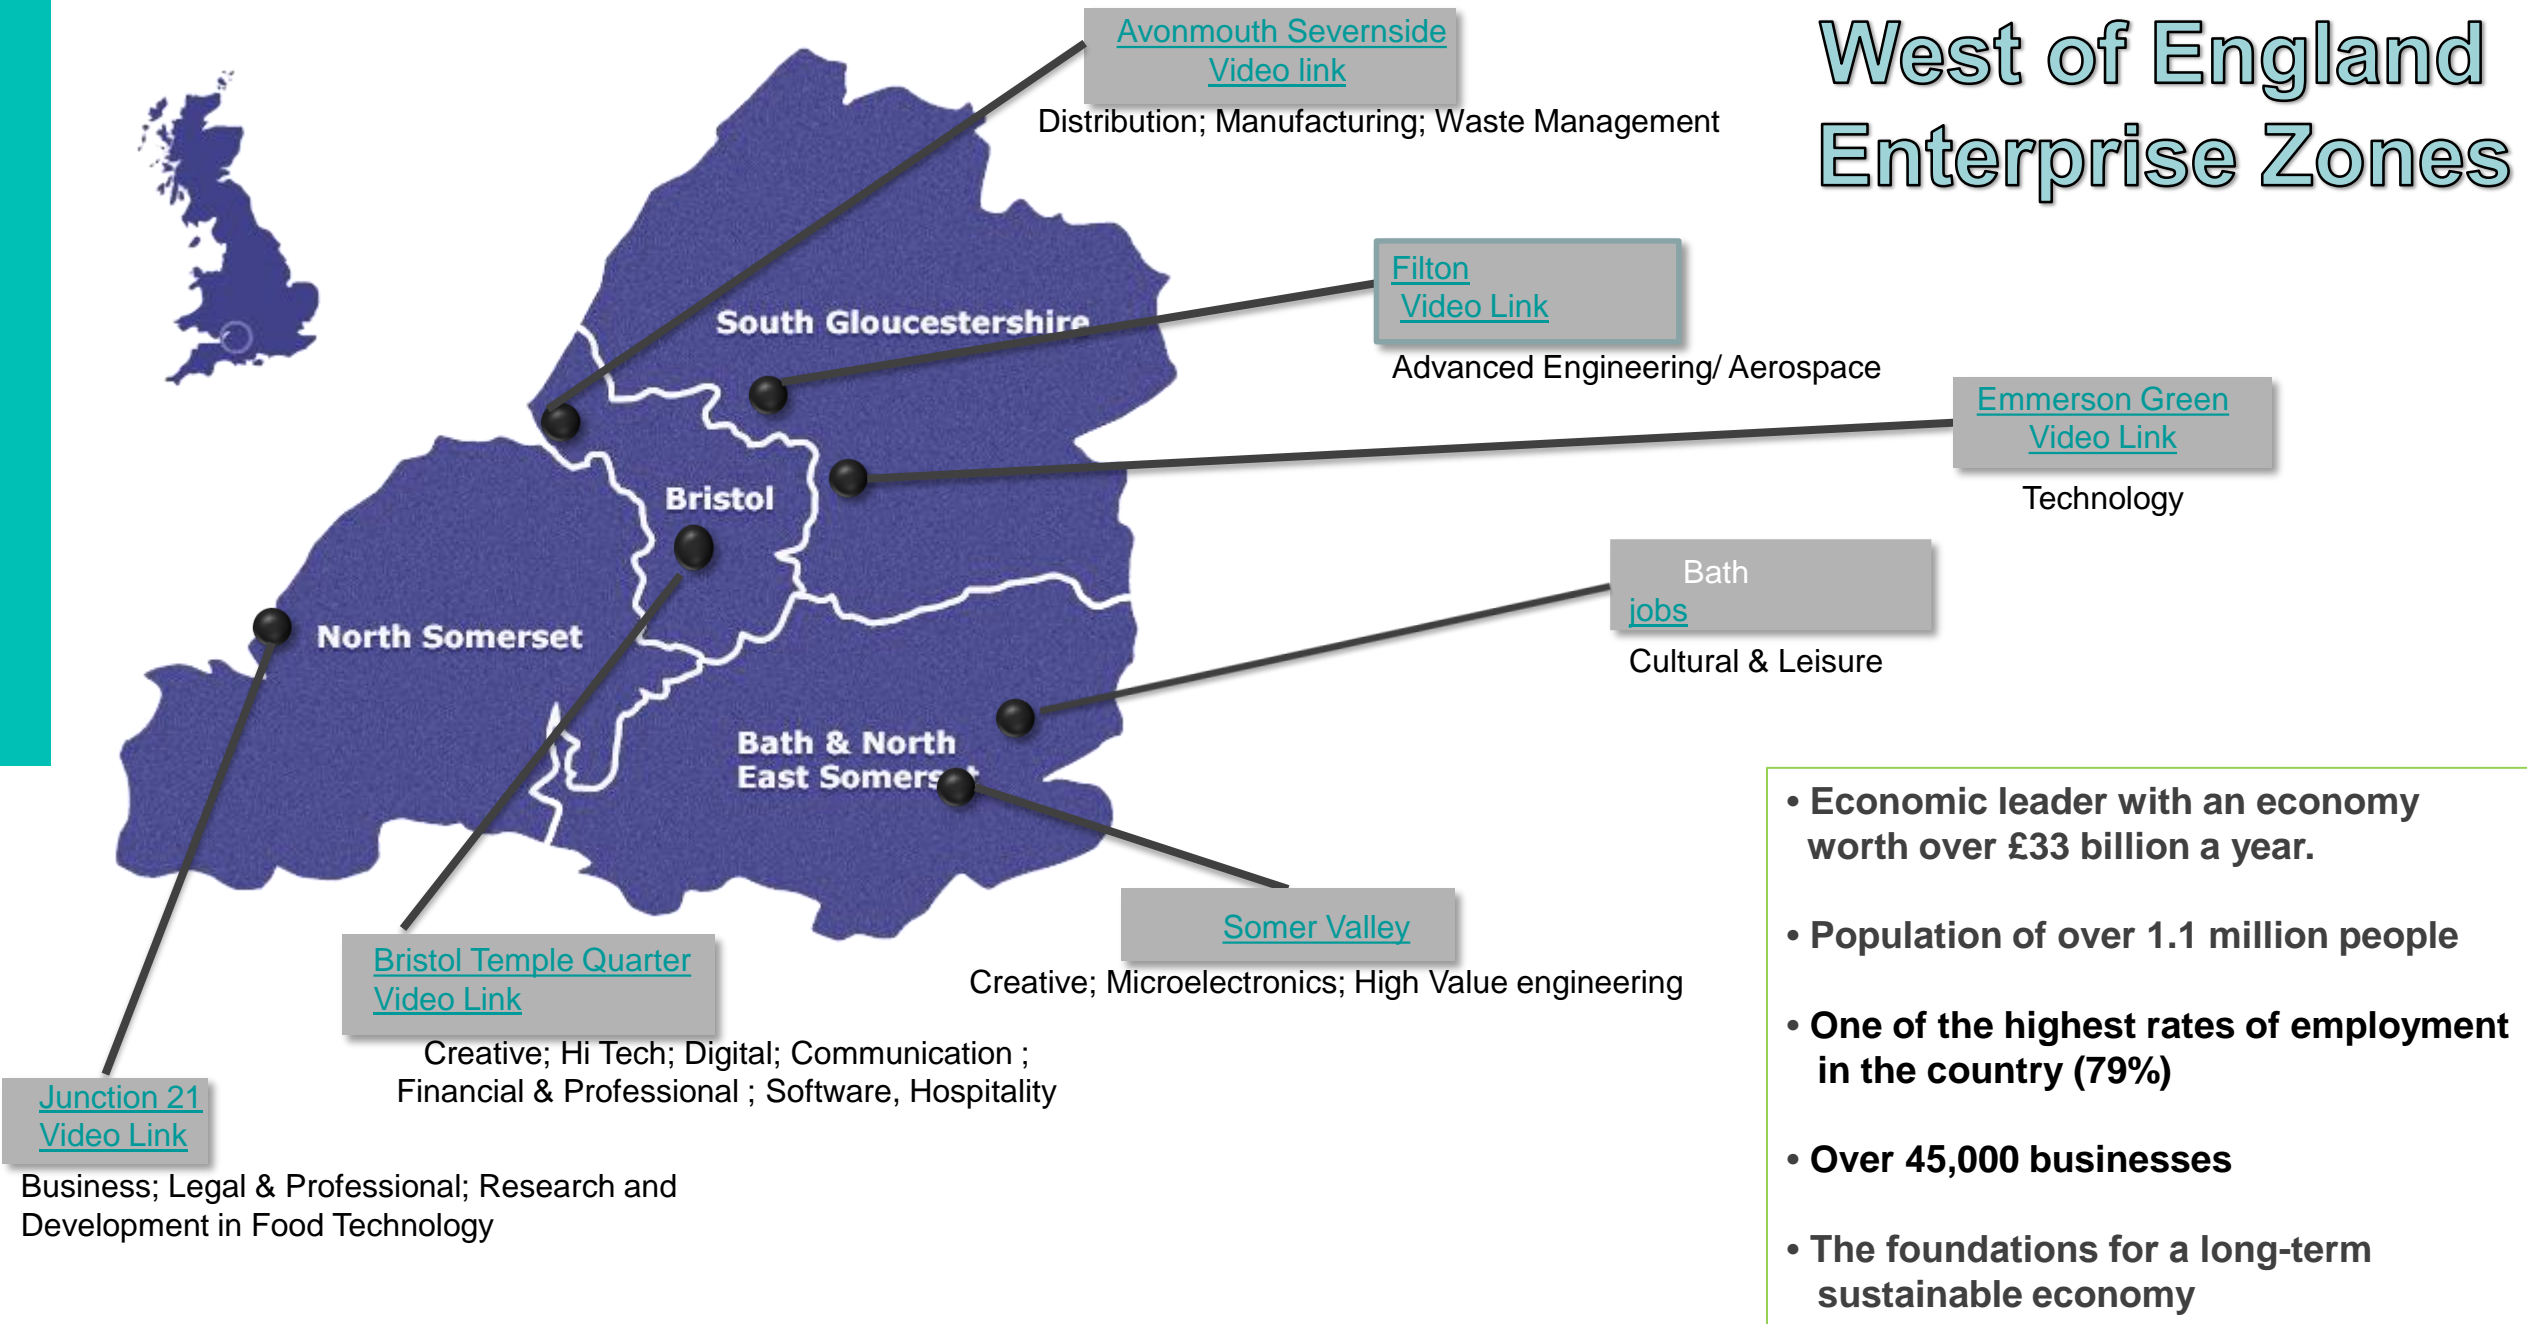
West of England Enterprise Zones

Avonmouth Severnside
Video link
Distribution; Manufacturing; Waste Management

Filton
Video Link
Advanced Engineering/ Aerospace

Emmerson Green
Video Link
Technology

Bath
jobs
Cultural & Leisure

South Gloucestershire

Bristol

North Somerset

Bath & North East Somerset

Somer Valley
Creative; Microelectronics; High Value engineering

Bristol Temple Quarter
Video Link
Creative; Hi Tech; Digital; Communication ; Financial & Professional ; Software, Hospitality

Junction 21
Video Link
Business; Legal & Professional; Research and Development in Food Technology

• Economic leader with an economy worth over £33 billion a year.

• Population of over 1.1 million people

• One of the highest rates of employment in the country (79%)

• Over 45,000 businesses

• The foundations for a long-term sustainable economy